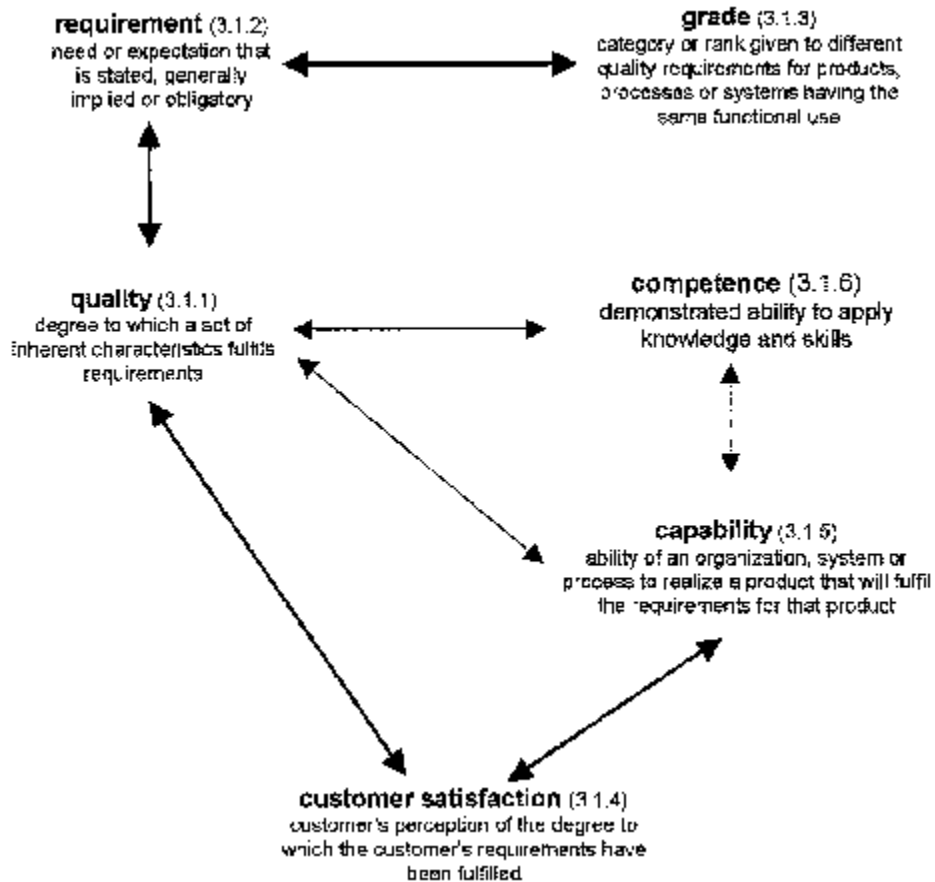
**requirement** (3.1.2)
need or expectation that is stated, generally implied or obligatory

**grade** (3.1.3)
category or rank given to different quality requirements for products, processes or systems having the same functional use

**quality** (3.1.1)
degree to which a set of inherent characteristics fulfils requirements

**competence** (3.1.6)
demonstrated ability to apply knowledge and skills

**capability** (3.1.5)
ability of an organization, system or process to realize a product that will fulfil the requirements for that product

**customer satisfaction** (3.1.4)
customer's perception of the degree to which the customer's requirements have been fulfilled